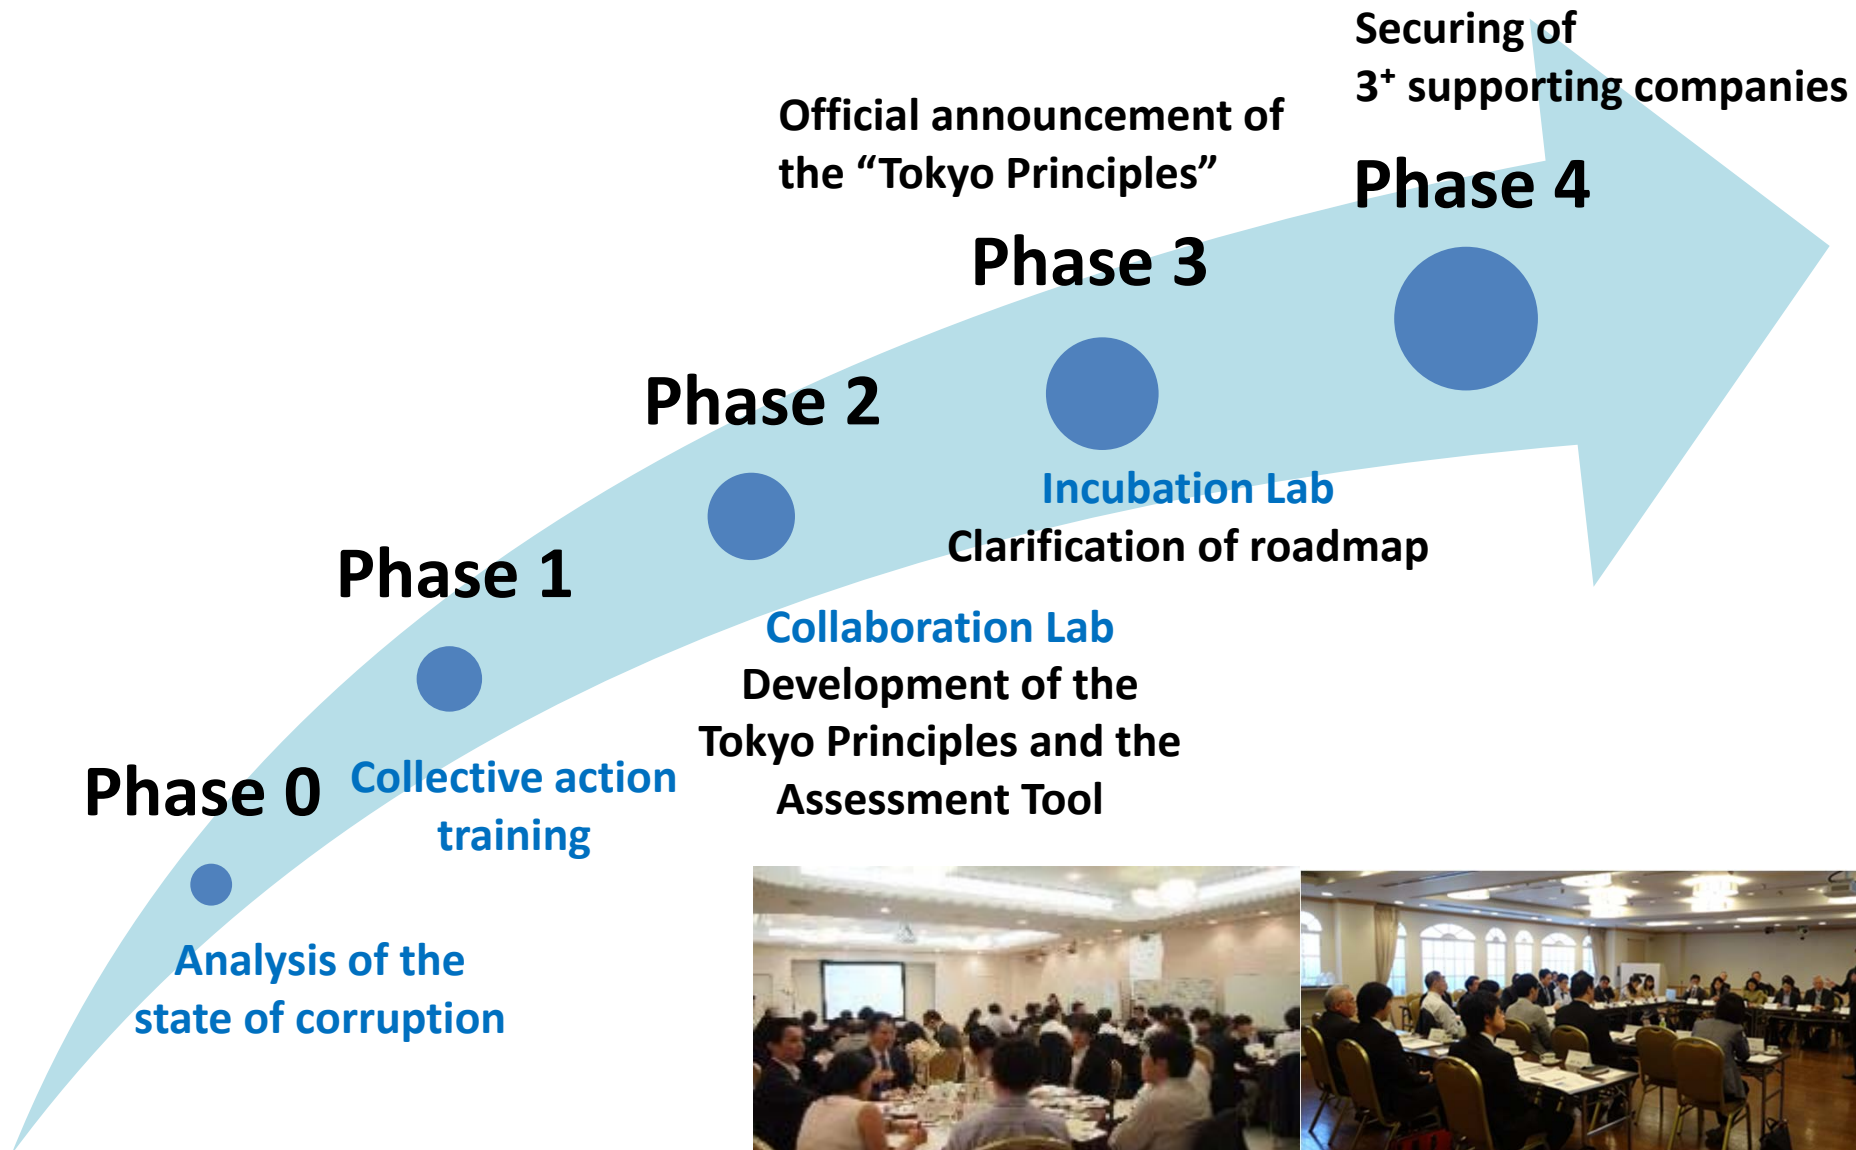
Securing of
$3^+$ supporting companies

Official announcement of the “Tokyo Principles”

Phase 4

Phase 3

Phase 2

Incubation Lab
Clarification of roadmap

Phase 1

Collaboration Lab
Development of the Tokyo Principles and the Assessment Tool

Phase 0

Collective action training

Analysis of the state of corruption